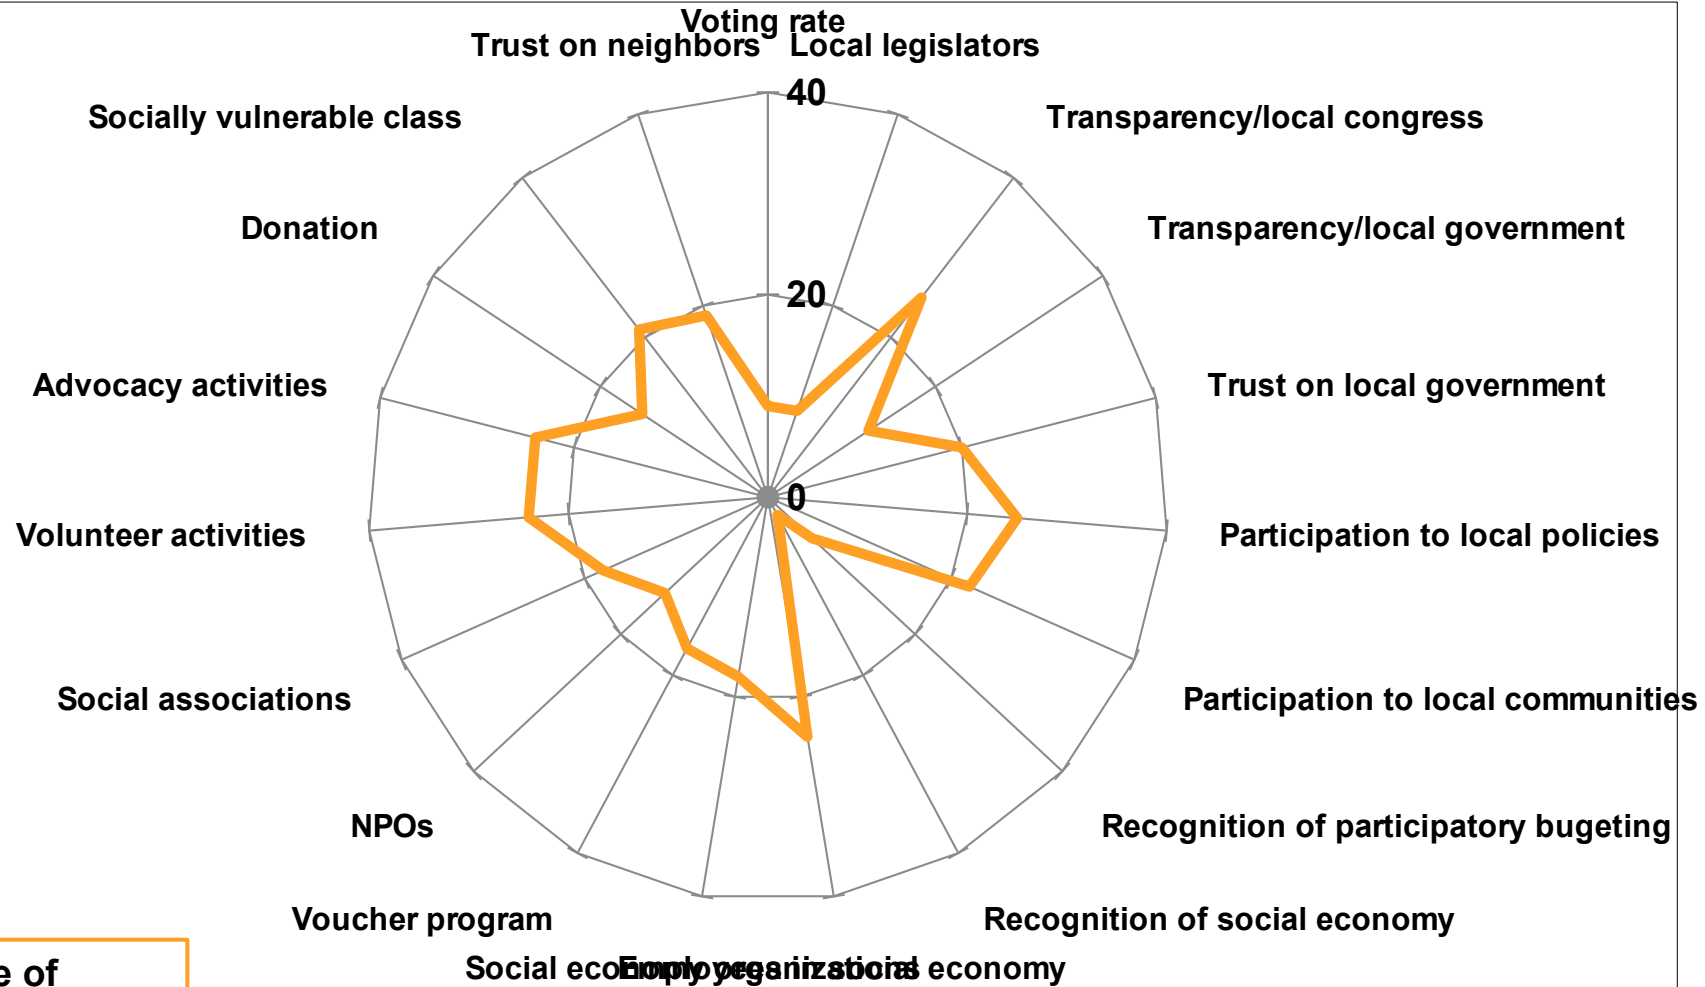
Voting rate
Trust on neighbors
Local legislators
40
Socially vulnerable class
Transparency/local congress
Donation
Transparency/local government
20
Advocacy activities
Trust on local government
0
Volunteer activities
Participation to local policies
Social associations
Participation to local communities
NPOs
Recognition of participatory bugeting
Voucher program
Recognition of social economy
Social economy organizations
Employees in social economy
e of